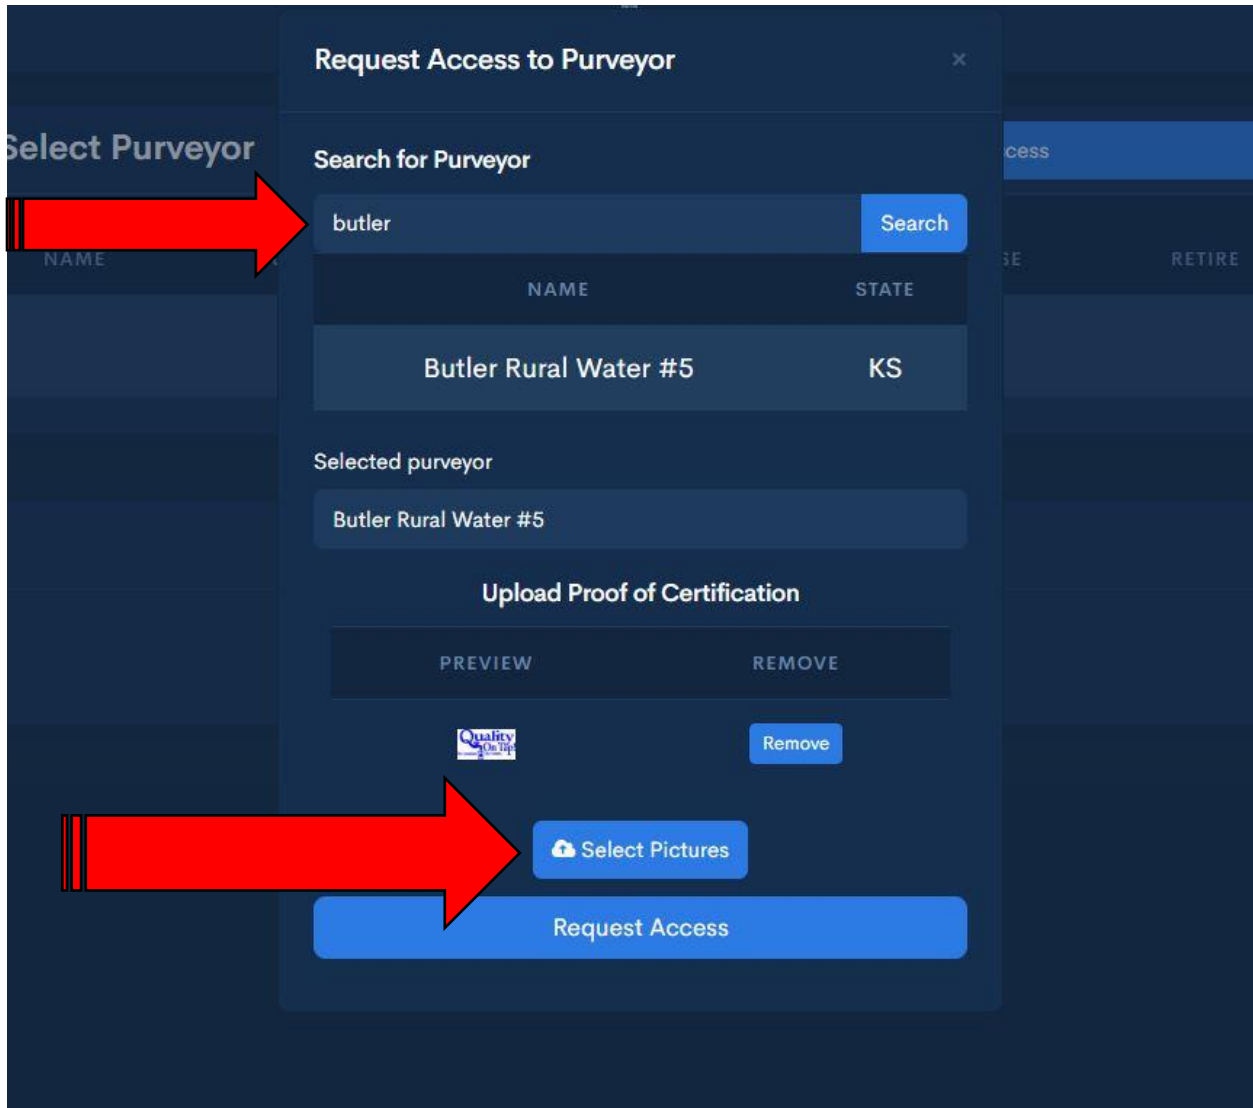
Select Purveyor

NAME

cess

E

RETIRE

Request Access to Purveyor

×

Search for Purveyor

butler

Search

| NAME | STATE |
|---|---|
| Butler Rural Water #5 | KS |

Selected purveyor

Butler Rural Water #5

Upload Proof of Certification

| PREVIEW | REMOVE |
|---|---|
| Quality On Tap! | Remove |

Select Pictures

Request Access